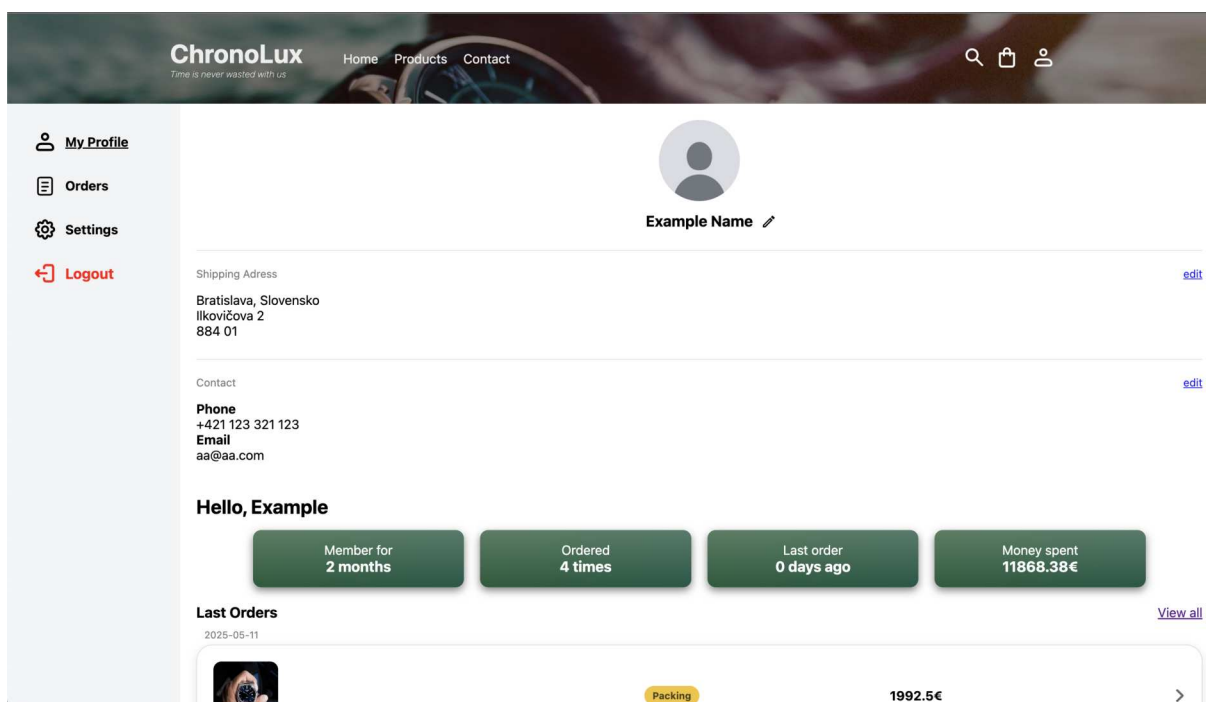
ChronoLux
Time is never wasted with us

Home Products Contact

My Profile
Orders
Settings
Logout

Example Name

Shipping Adress
edit

Bratislava, Slovensko
Ilkovičova 2
884 01

Contact
edit

Phone
+421 123 321 123
Email
aa@aa.com

Hello, Example

Member for
2 months

Ordered
4 times

Last order
0 days ago

Money spent
11868.38€

Last Orders
View all

2025-05-11

Packing
1992.5€